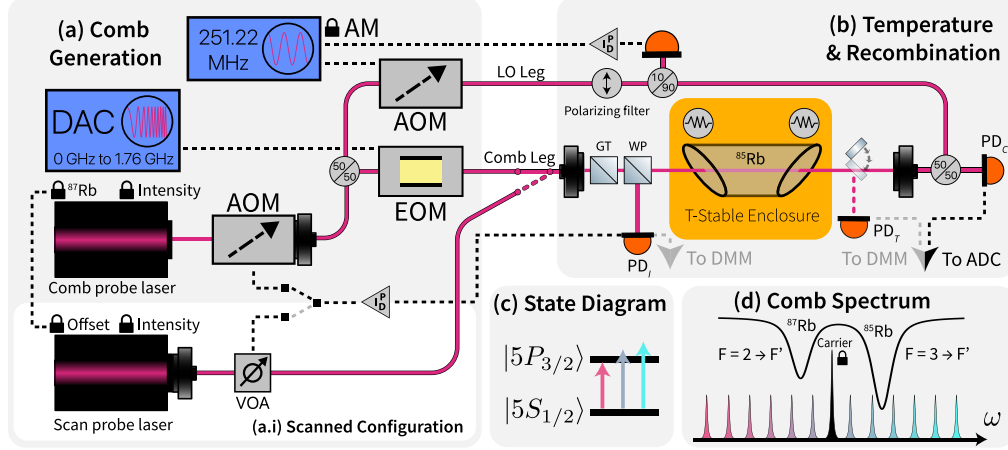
(a) Comb Generation

251.22 MHz

AM

DAC
0 GHz to 1.76 GHz

$^{87}$Rb  Intensity

Comb probe laser

AOM

50/50

AOM

EOM

LO Leg

Comb Leg

$I_D^P$

Offset  Intensity

Scan probe laser

VOA

(a.i) Scanned Configuration

(b) Temperature & Recombination

10/90

Polarizing filter

GT  WP

$^{85}$Rb

T-Stable Enclosure

PD$_I$

To DMM

PD$_T$

To DMM

50/50

PD$_C$

To ADC

$I_D^P$

(c) State Diagram

$|5P_{3/2}\rangle$

$|5S_{1/2}\rangle$

(d) Comb Spectrum

$^{87}$Rb

$^{85}$Rb

Carrier

F = 2 → F'

F = 3 → F'

$\omega$